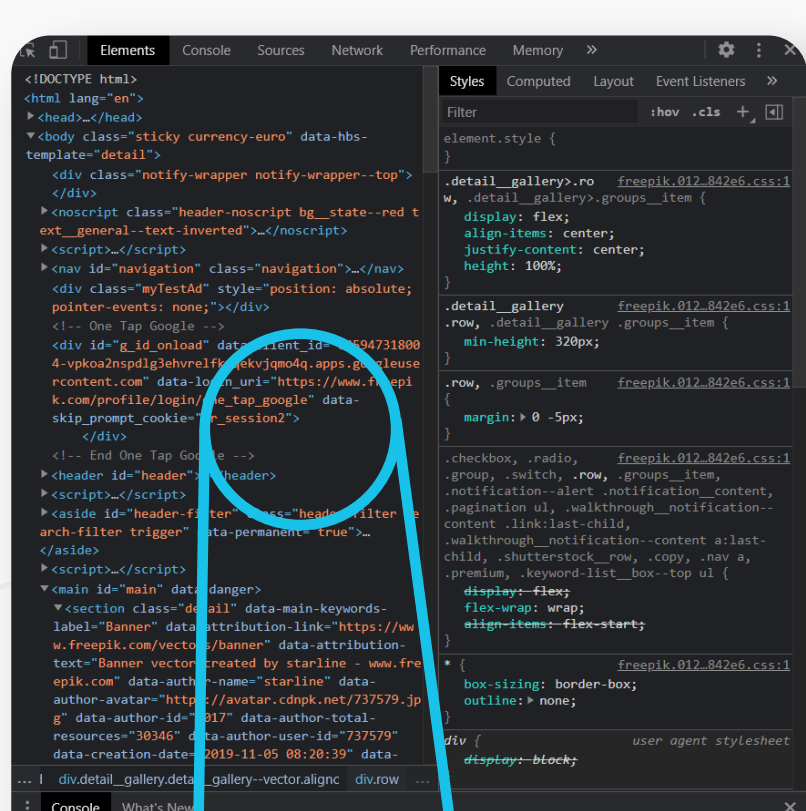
Elements Console Sources Network Performance Memory »

<!DOCTYPE html>
<html lang="en">
▶<head>…</head>
▼<body class="sticky currency-euro" data-hbs-template="detail">
<div class="notify-wrapper notify-wrapper--top">
</div>
▶<noscript class="header-noscript bg__state--red text__general--text-inverted">…</noscript>
▶<script>…</script>
▶<nav id="navigation" class="navigation">…</nav>
<div class="myTestAd" style="position: absolute; pointer-events: none;"></div>
<!-- One Tap Google -->
<div id="g_id_onload" data-client_id="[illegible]5947318004-vpkoa2nspdlg3ehvrelfk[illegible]ekvjqmo4q.apps.g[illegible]leusercontent.com" data-lo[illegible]n_uri="https://www.f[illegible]epik.com/profile/login/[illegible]e_tap_google" data-skip_prompt_cookie="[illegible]r_session2">
</div>
<!-- End One Tap Go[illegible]le -->
▶<header id="header">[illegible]/header>
▶<script>…</script>
▶<aside id="header-filter" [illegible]lass="heade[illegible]filter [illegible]earch-filter trigger" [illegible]ata-permanent="true">…
</aside>
▶<script>…</script>
▼<main id="main" data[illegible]danger>
▼<section class="de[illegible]ail" data-main-keywords-label="Banner" data-attribution-link="https://www.freepik.com/vecto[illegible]s/banner" data-attribution-text="Banner vecto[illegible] created by starline - www.freepik.com" data-auth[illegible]r-name="starline" data-author-avatar="https://avatar.cdnpk.net/737579.jpg" data-author-id="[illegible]017" data-author-total-resources="30346" data-author-user-id="737579" data-creation-date=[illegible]2019-11-05 08:20:39" data-

div.detail__gallery.deta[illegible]_gallery--vector.alignc div.row

Console What's New

Styles Computed Layout Event Listeners »
Filter :hov .cls +

element.style {
}

.detail__gallery>.row, .detail__gallery>.groups__item { freepik.012…842e6.css:1
display: flex;
align-items: center;
justify-content: center;
height: 100%;
}

.detail__gallery .row, .detail__gallery .groups__item { freepik.012…842e6.css:1
min-height: 320px;
}

.row, .groups__item { freepik.012…842e6.css:1
margin: ▶ 0 -5px;
}

.checkbox, .radio, .group, .switch, .row, .groups__item, .notification--alert .notification__content, .pagination ul, .walkthrough__notification--content .link:last-child, .walkthrough__notification--content a:last-child, .shutterstock__row, .copy, .nav a, .premium, .keyword-list__box--top ul { freepik.012…842e6.css:1
display: flex;
flex-wrap: wrap;
align-items: flex-start;
}

* { freepik.012…842e6.css:1
box-sizing: border-box;
outline: ▶ none;
}

div { user agent stylesheet
display: block;